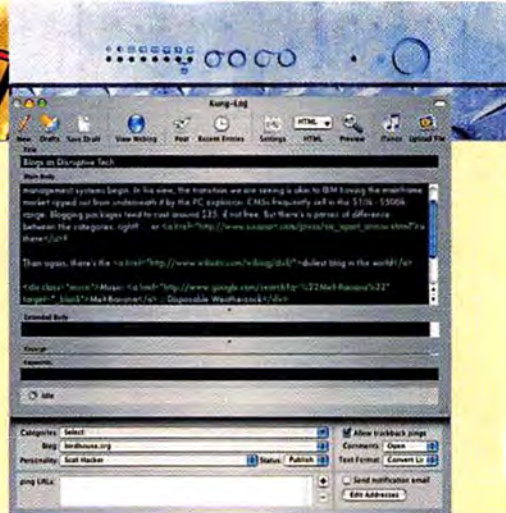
Kung-Log

New Drafts Save Draft View Weblog Post Recent Entries Settings HTML HTML Preview iTunes Upload File

Title
Blogs as Disruptive Tech

Main Body
management systems begin. In his view, the transition we are seeing is akin to IBM having the mainframe market ripped out from underneath it by the PC explosion. CMSs frequently sell in the $10k - $500k range. Blogging packages tend to cost around $35, if not free. But there's a period of difference between the categories, right? -- or <a href="http://www.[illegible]">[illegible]</a>

Then again, there's the <a href="http://www.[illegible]">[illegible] blog in the world!</a>

<div class="music">Music: <a href="http://www.google.com/search?q=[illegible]" target="_blank">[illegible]</a> :: Disposable Weathercock</div>

Extended Body

Excerpt

Keywords

Idle

Categories Select
Blog birdhouse.org
Personality Scot Hacker
Status Publish
Allow trackback pings
Comments Open
Text Format Convert Lb
Send notification email
Edit Addresses
ping URLs